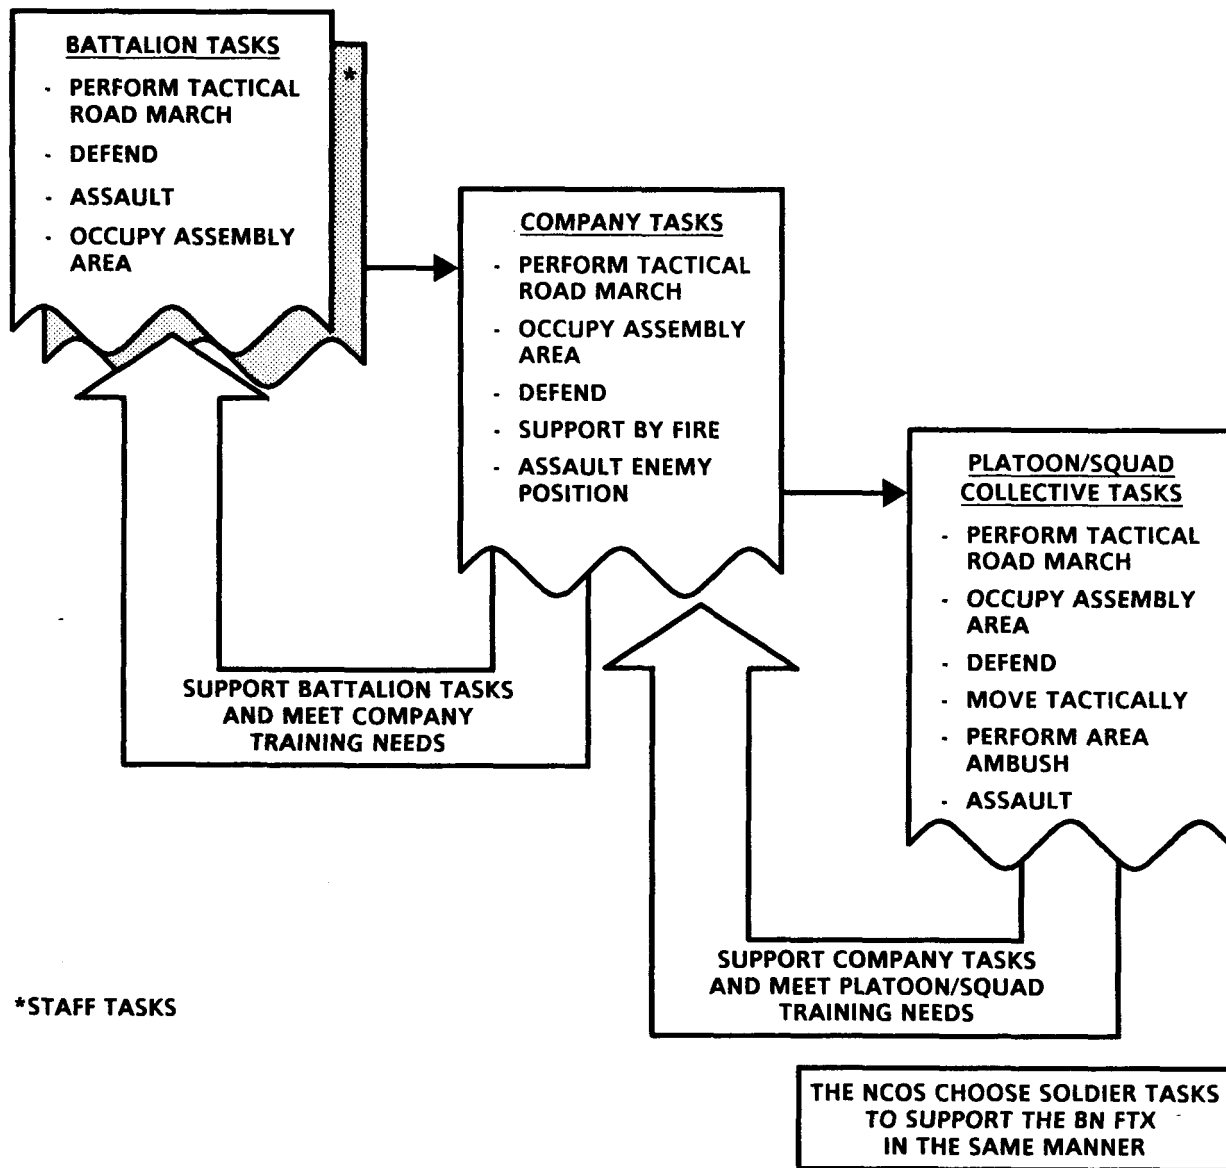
BATTALION TASKS

- PERFORM TACTICAL ROAD MARCH
- DEFEND
- ASSAULT
- OCCUPY ASSEMBLY AREA

*

COMPANY TASKS

- PERFORM TACTICAL ROAD MARCH
- OCCUPY ASSEMBLY AREA
- DEFEND
- SUPPORT BY FIRE
- ASSAULT ENEMY POSITION

PLATOON/SQUAD COLLECTIVE TASKS

- PERFORM TACTICAL ROAD MARCH
- OCCUPY ASSEMBLY AREA
- DEFEND
- MOVE TACTICALLY
- PERFORM AREA AMBUSH
- ASSAULT

SUPPORT BATTALION TASKS AND MEET COMPANY TRAINING NEEDS

SUPPORT COMPANY TASKS AND MEET PLATOON/SQUAD TRAINING NEEDS

*STAFF TASKS

THE NCOS CHOOSE SOLDIER TASKS TO SUPPORT THE BN FTX IN THE SAME MANNER